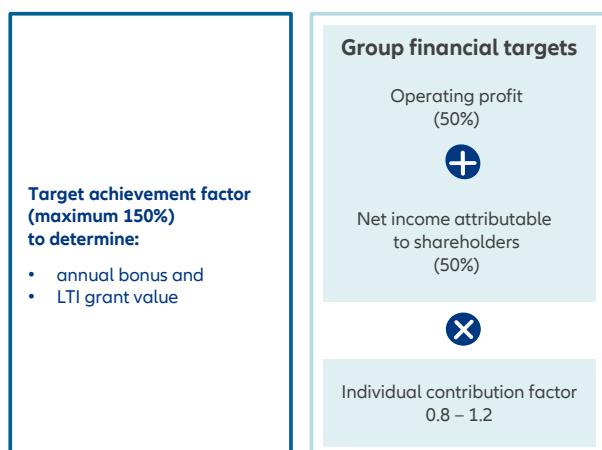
Target achievement factor (maximum 150%) to determine:

- annual bonus and
- LTI grant value

Group financial targets

Operating profit (50%)

Net income attributable to shareholders (50%)

Individual contribution factor 0.8 – 1.2